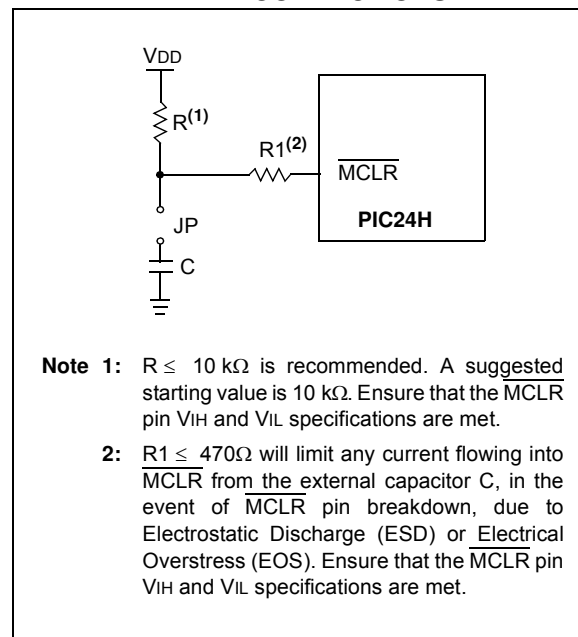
VDD

$R^{(1)}$

$R1^{(2)}$

$\overline{MCLR}$

PIC24H

JP

C

**Note 1:** $R \leq 10\ k\Omega$ is recommended. A suggested starting value is $10\ k\Omega$. Ensure that the $\overline{MCLR}$ pin VIH and VIL specifications are met.

**2:** $R1 \leq 470\Omega$ will limit any current flowing into $\overline{MCLR}$ from the external capacitor C, in the event of $\overline{MCLR}$ pin breakdown, due to Electrostatic Discharge (ESD) or Electrical Overstress (EOS). Ensure that the $\overline{MCLR}$ pin VIH and VIL specifications are met.